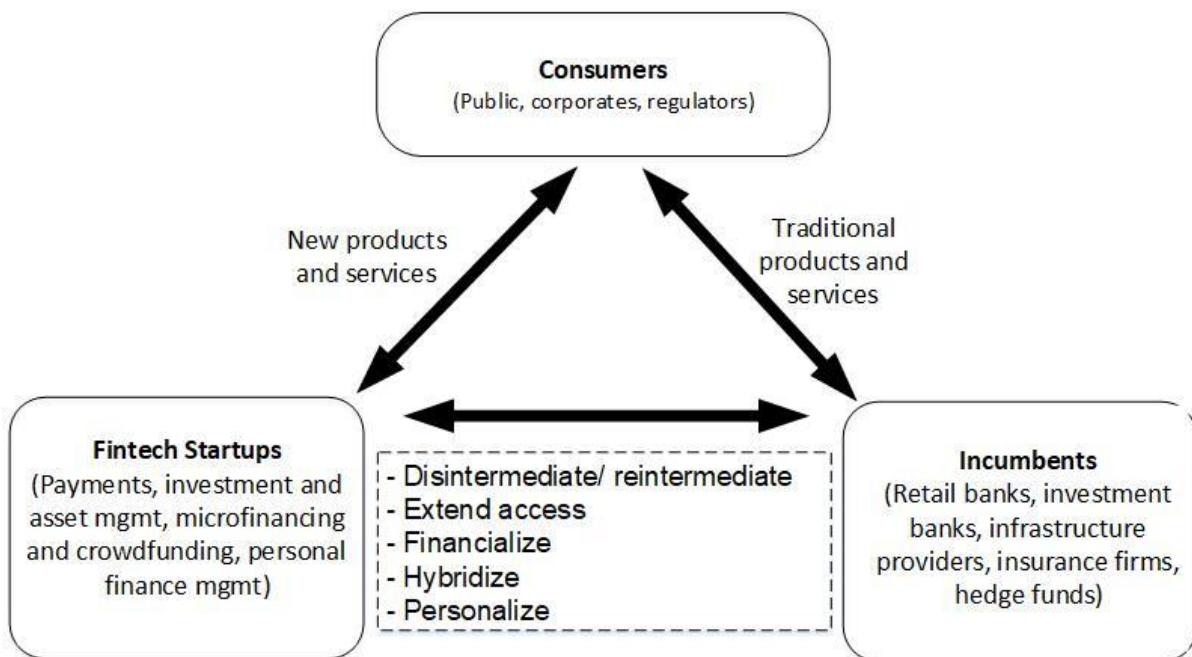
Consumers
(Public, corporates, regulators)

New products and services

Traditional products and services

Fintech Startups
(Payments, investment and asset mgmt, microfinancing and crowdfunding, personal finance mgmt)

- Disintermediate/ reintermediate
- Extend access
- Financialize
- Hybridize
- Personalize

Incumbents
(Retail banks, investment banks, infrastructure providers, insurance firms, hedge funds)